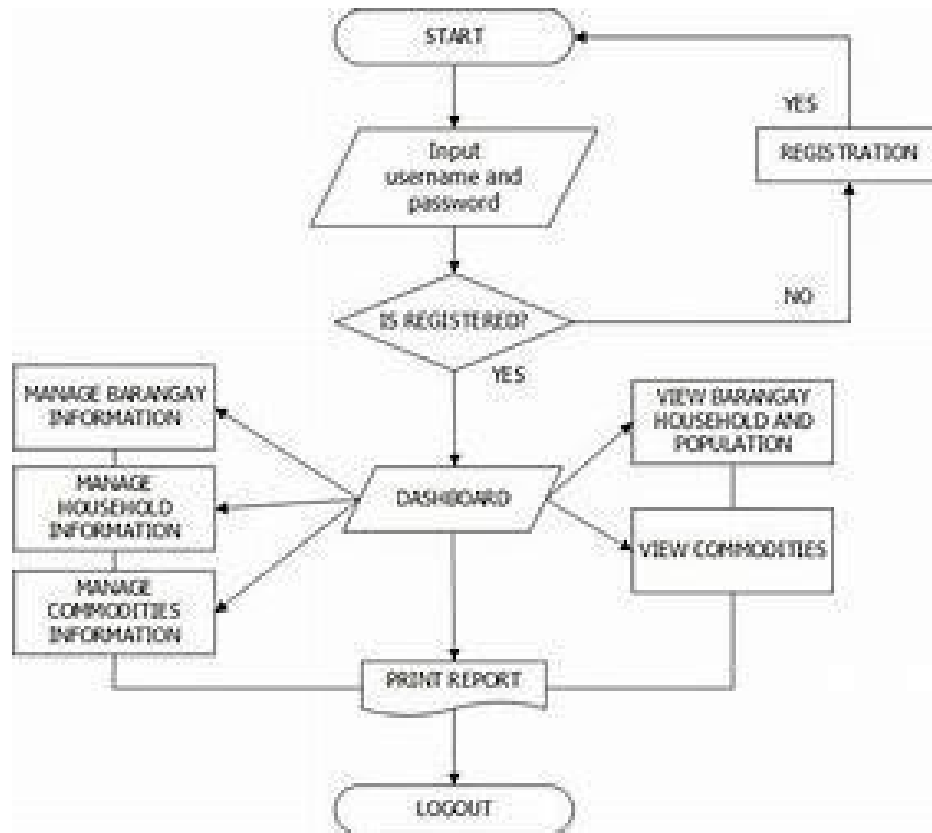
START

YES

REGISTRATION

Input username and password

NO

IS REGISTERED?

YES

MANAGE BARANGAY INFORMATION

MANAGE HOUSEHOLD INFORMATION

MANAGE COMMODITIES INFORMATION

DASHBOARD

VIEW BARANGAY HOUSEHOLD AND POPULATION

VIEW COMMODITIES

PRINT REPORT

LOGOUT